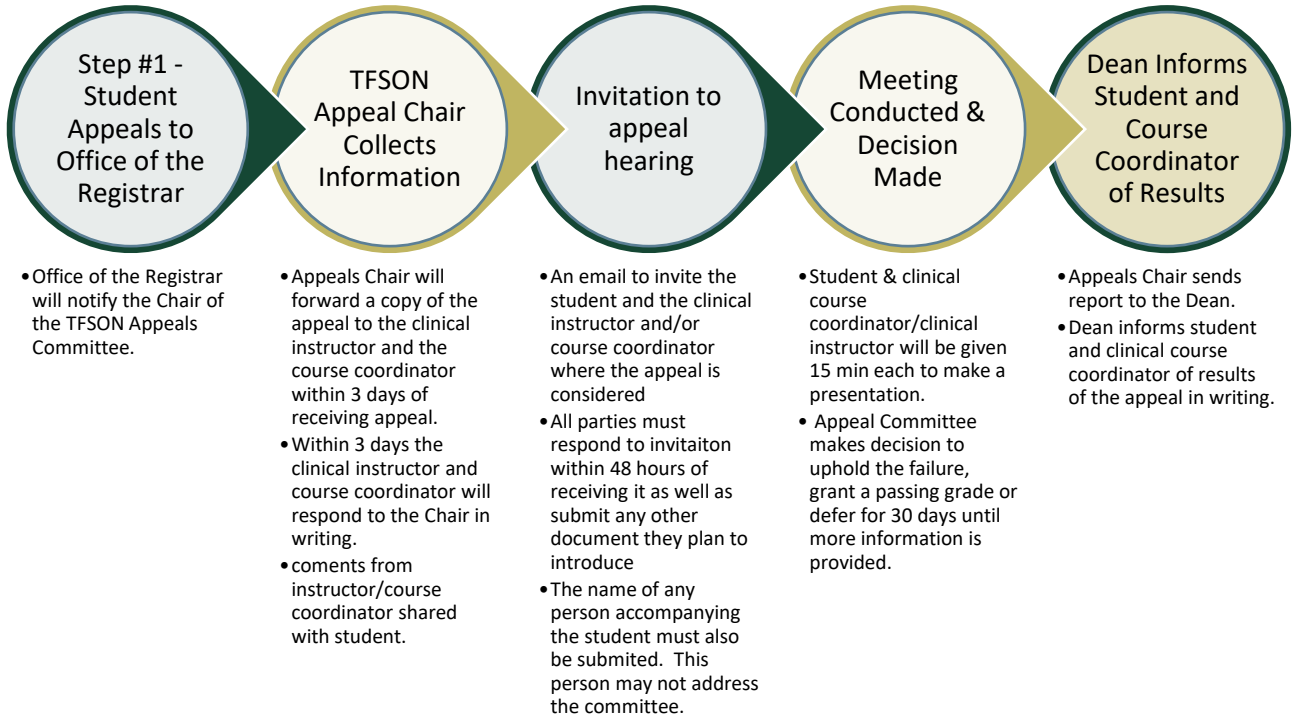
Step #1 - Student Appeals to Office of the Registrar

TFSON Appeal Chair Collects Information

Invitation to appeal hearing

Meeting Conducted & Decision Made

Dean Informs Student and Course Coordinator of Results

• Office of the Registrar will notify the Chair of the TFSON Appeals Committee.

• Appeals Chair will forward a copy of the appeal to the clinical instructor and the course coordinator within 3 days of receiving appeal.
• Within 3 days the clinical instructor and course coordinator will respond to the Chair in writing.
• coments from instructor/course coordinator shared with student.

• An email to invite the student and the clinical instructor and/or course coordinator where the appeal is considered
• All parties must respond to invitaiton within 48 hours of receiving it as well as submit any other document they plan to introduce
• The name of any person accompanying the student must also be submited. This person may not address the committee.

• Student & clinical course coordinator/clinical instructor will be given 15 min each to make a presentation.
• Appeal Committee makes decision to uphold the failure, grant a passing grade or defer for 30 days until more information is provided.

• Appeals Chair sends report to the Dean.
• Dean informs student and clinical course coordinator of results of the appeal in writing.